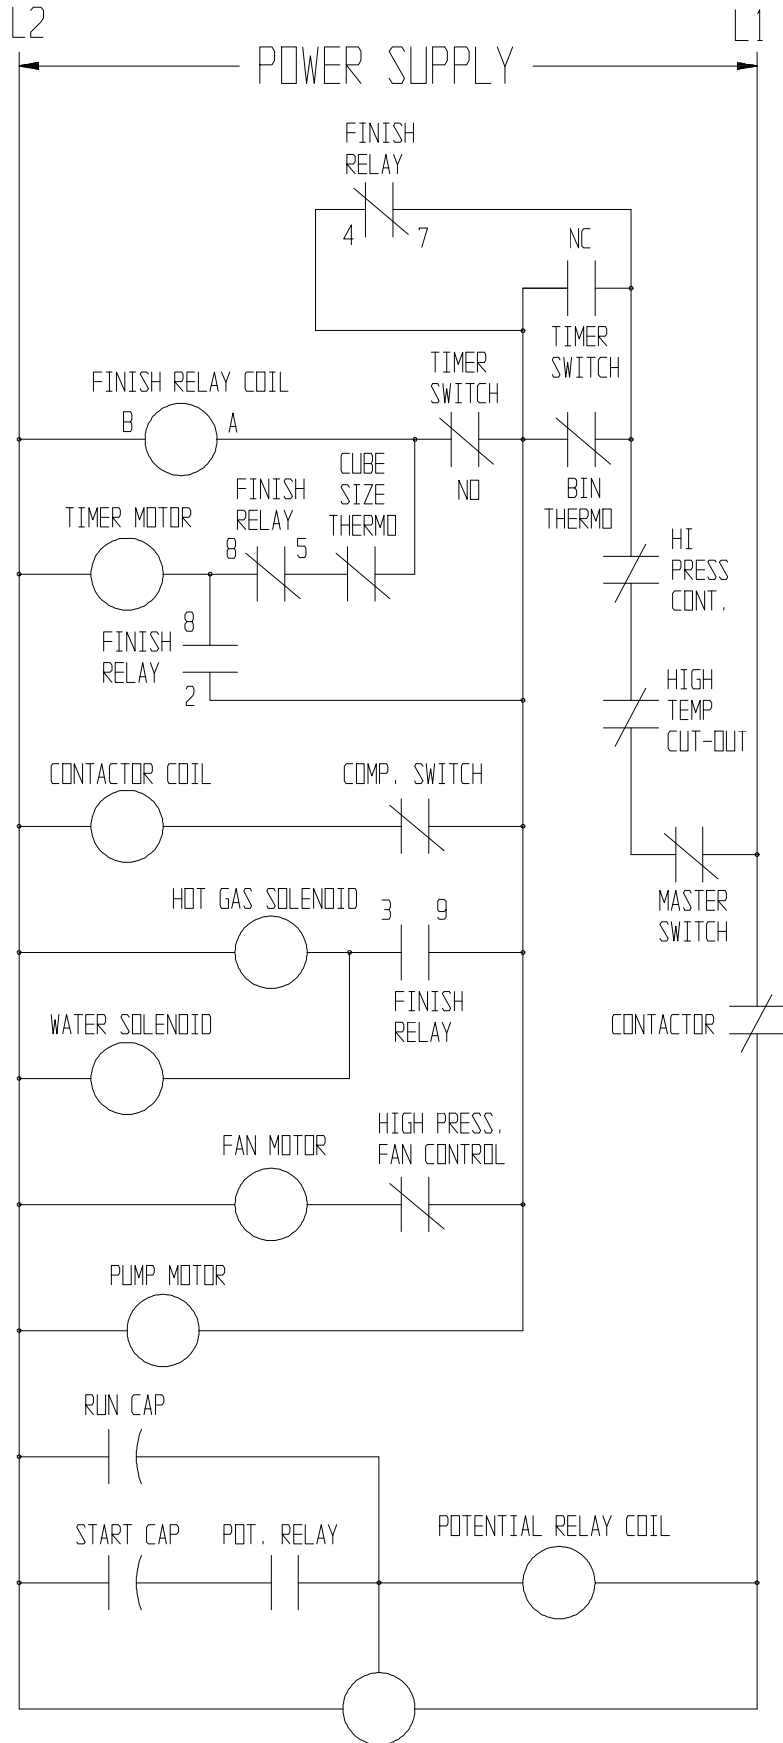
L2

L1

POWER SUPPLY

FINISH RELAY

4

7

NC

TIMER SWITCH

FINISH RELAY COIL

B

A

TIMER SWITCH

NO

BIN THERMO

TIMER MOTOR

FINISH RELAY

8

5

CUBE SIZE THERMO

HI PRESS CONT.

8

FINISH RELAY

2

HIGH TEMP CUT-OUT

CONTACTOR COIL

COMP. SWITCH

MASTER SWITCH

HOT GAS SOLENOID

3

9

FINISH RELAY

WATER SOLENOID

CONTACTOR

FAN MOTOR

HIGH PRESS. FAN CONTROL

PUMP MOTOR

RUN CAP

START CAP

POT. RELAY

POTENTIAL RELAY COIL